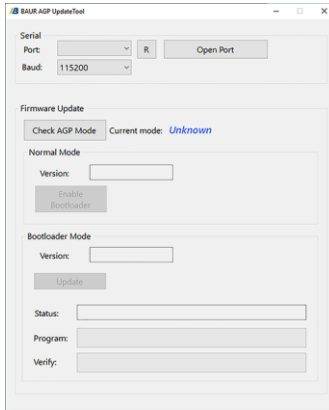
BAUR AGP UpdateTool

Serial
Port:
R
Open Port
Baud: 115200

Firmware Update
Check AGP Mode
Current mode: Unknown

Normal Mode
Version:
Enable Bootloader

Bootloader Mode
Version:
Update

Status:
Program:
Verify: